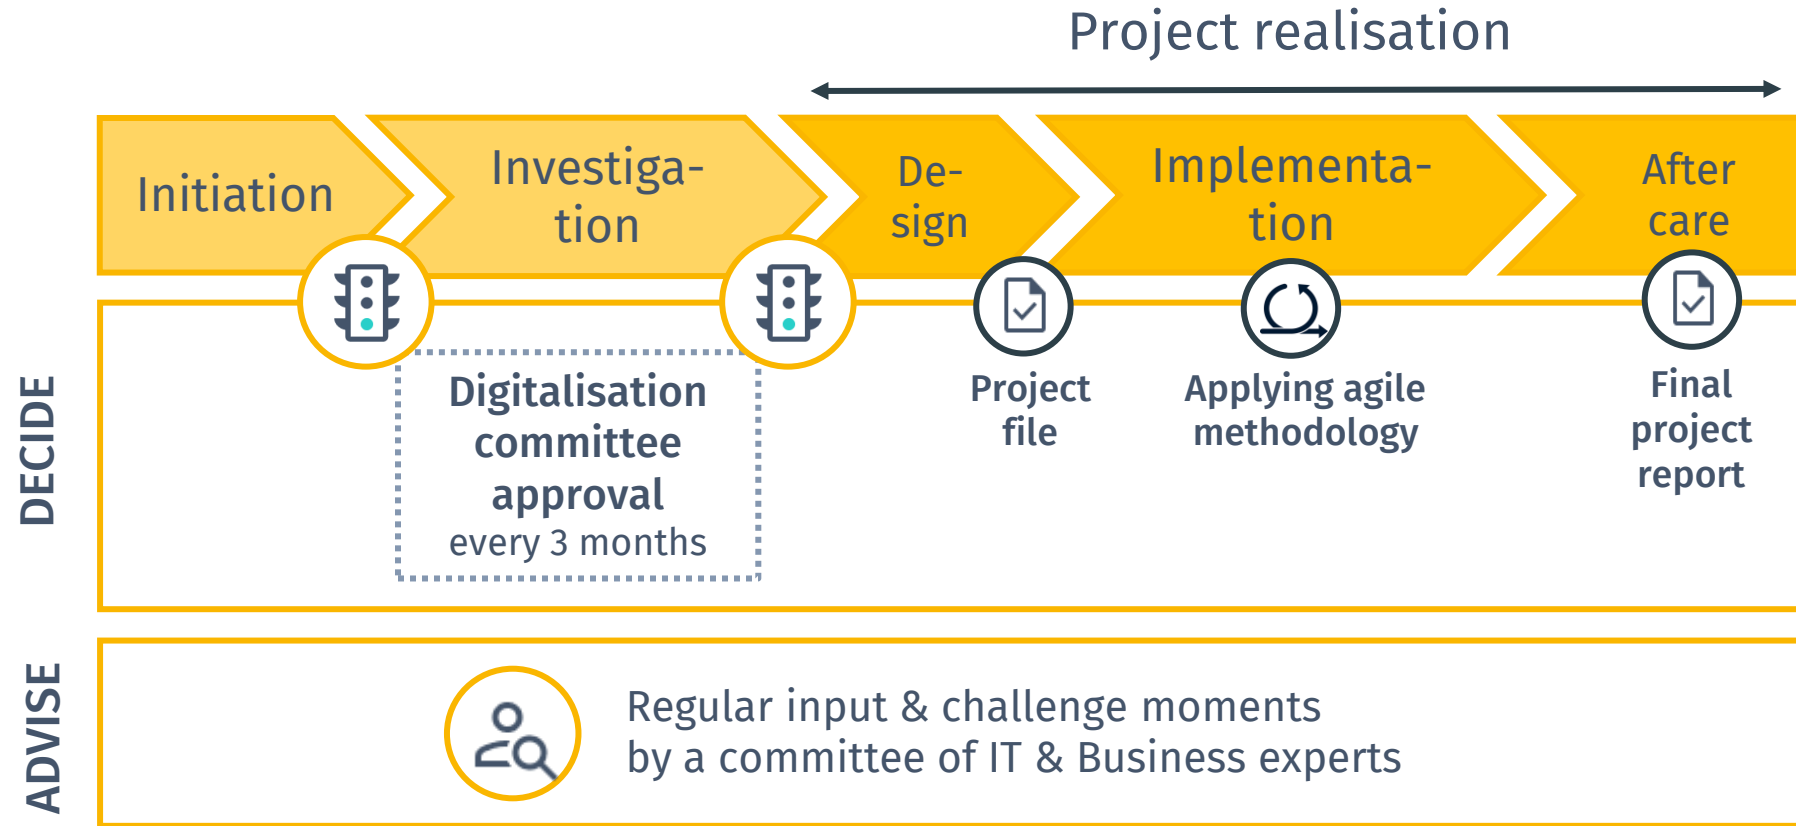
Project realisation

Initiation

Investigation

Design

Implementation

After care

DECIDE

Digitalisation committee approval
every 3 months

Project file

Applying agile methodology

Final project report

ADVISE

Regular input & challenge moments
by a committee of IT & Business experts